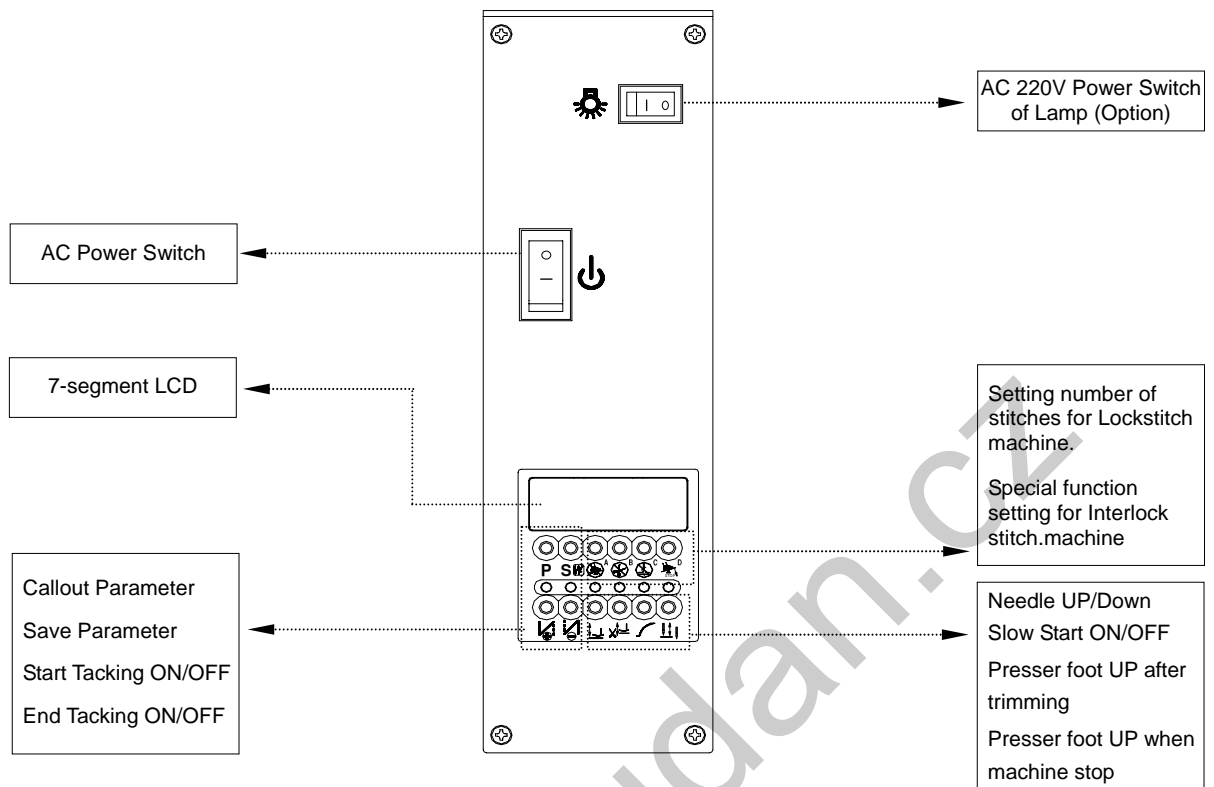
AC 220V Power Switch of Lamp (Option)

AC Power Switch

7-segment LCD

Setting number of stitches for Lockstitch machine.

Special function setting for Interlock stitch.machine

P S

A B C D

Callout Parameter

Save Parameter

Start Tacking ON/OFF

End Tacking ON/OFF

Needle UP/Down

Slow Start ON/OFF

Presser foot UP after trimming

Presser foot UP when machine stop

.cz